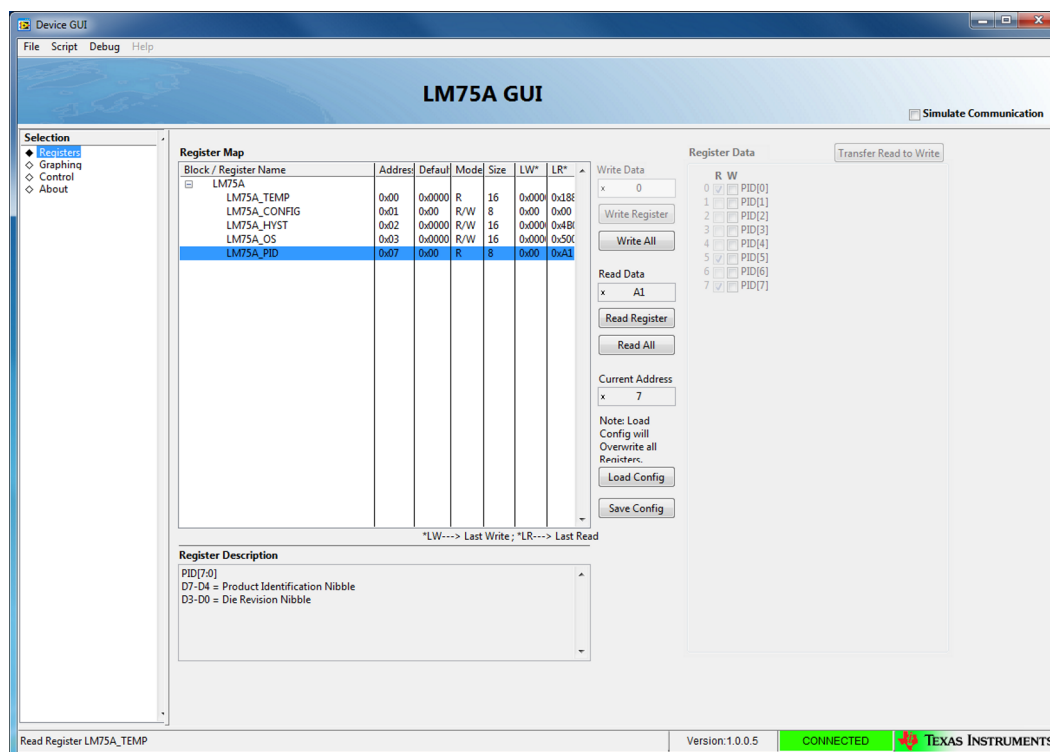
Device GUI

File Script Debug Help

LM75A GUI

Simulate Communication

Selection
◆ Registers
◇ Graphing
◇ Control
◇ About

Register Map

| Block / Register Name | Address | Default | Mode | Size | LW* | LR* |
|---|---|---|---|---|---|---|
| LM75A | | | | | | |
| LM75A_TEMP | 0x00 | 0x0000 | R | 16 | 0x0000 | 0x188 |
| LM75A_CONFIG | 0x01 | 0x00 | R/W | 8 | 0x00 | 0x00 |
| LM75A_HYST | 0x02 | 0x0000 | R/W | 16 | 0x0000 | 0x4B0 |
| LM75A_OS | 0x03 | 0x0000 | R/W | 16 | 0x0000 | 0x500 |
| LM75A_PID | 0x07 | 0x00 | R | 8 | 0x00 | 0xA1 |

*LW---> Last Write ; *LR---> Last Read

Write Data
x 0
Write Register
Write All

Read Data
x A1
Read Register
Read All

Current Address
x 7

Note: Load Config will Overwrite all Registers.
Load Config
Save Config

Register Data
Transfer Read to Write
R W
0 PID[0]
1 PID[1]
2 PID[2]
3 PID[3]
4 PID[4]
5 PID[5]
6 PID[6]
7 PID[7]

Register Description
PID[7:0]
D7-D4 = Product Identification Nibble
D3-D0 = Die Revision Nibble

Read Register LM75A_TEMP
Version:1.0.0.5
CONNECTED
TEXAS INSTRUMENTS